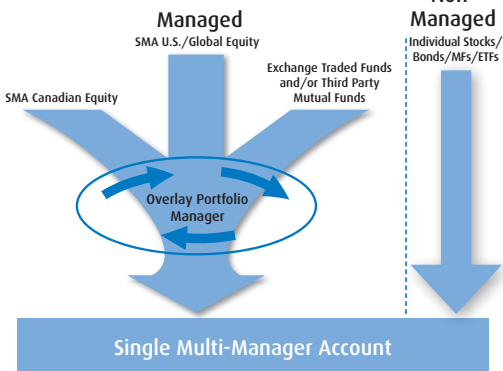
Managed

Non
Managed

SMA U.S./Global Equity

Individual Stocks/
Bonds/MFs/ETFs

Exchange Traded Funds and/or Third Party Mutual Funds

SMA Canadian Equity

Overlay Portfolio Manager

Single Multi-Manager Account